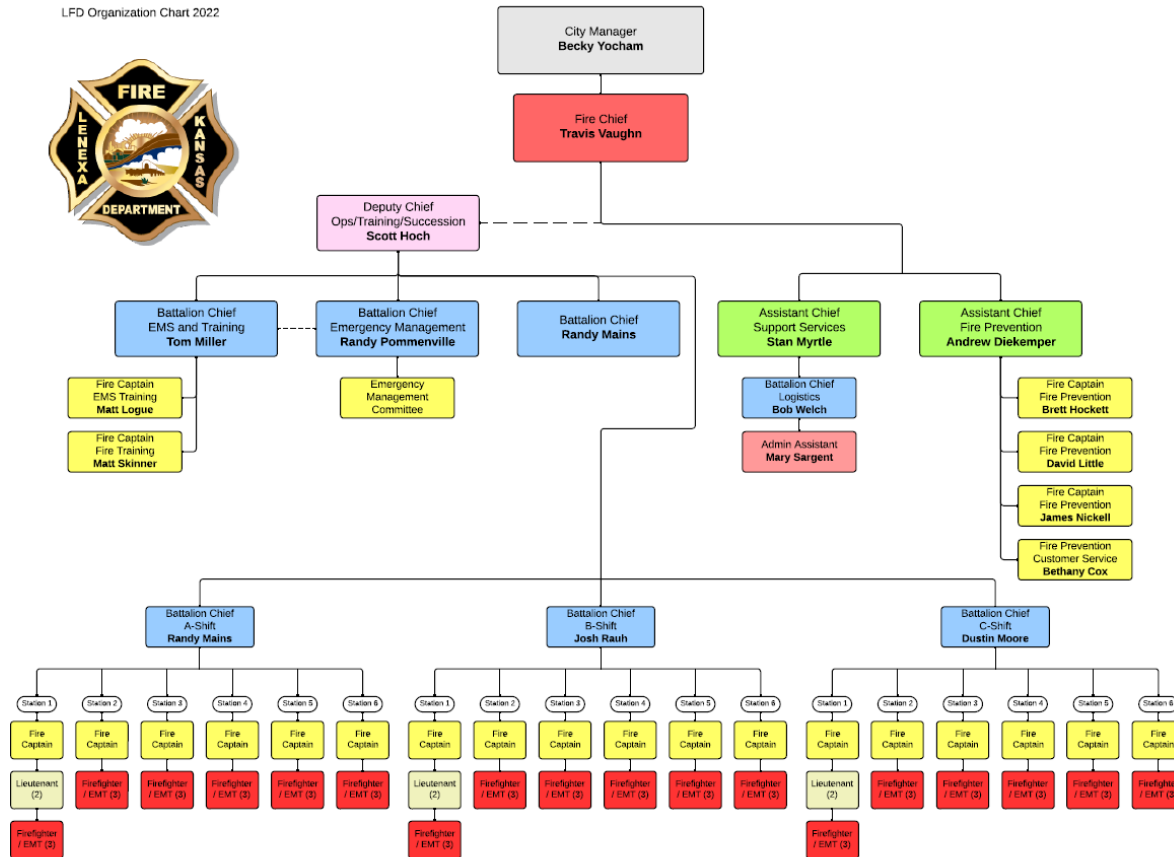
LFD Organization Chart 2022

FIRE
LENEXA
KANSAS
DEPARTMENT

City Manager
Becky Yocham

Fire Chief
Travis Vaughn

Deputy Chief
Ops/Training/Succession
Scott Hoch

Battalion Chief
EMS and Training
Tom Miller

Battalion Chief
Emergency Management
Randy Pommenville

Battalion Chief
Randy Mains

Assistant Chief
Support Services
Stan Myrtle

Assistant Chief
Fire Prevention
Andrew Diekemper

Fire Captain
EMS Training
Matt Logue

Fire Captain
Fire Training
Matt Skinner

Emergency
Management
Committee

Battalion Chief
Logistics
Bob Welch

Admin Assistant
Mary Sargent

Fire Captain
Fire Prevention
Brett Hockett

Fire Captain
Fire Prevention
David Little

Fire Captain
Fire Prevention
James Nickell

Fire Prevention
Customer Service
Bethany Cox

Battalion Chief
A-Shift
Randy Mains

Battalion Chief
B-Shift
Josh Rauh

Battalion Chief
C-Shift
Dustin Moore

Station 1 | Station 2 | Station 3 | Station 4 | Station 5 | Station 6
Fire Captain | Fire Captain | Fire Captain | Fire Captain | Fire Captain | Fire Captain
Lieutenant (2) | Firefighter / EMT (3) | Firefighter / EMT (3) | Firefighter / EMT (3) | Firefighter / EMT (3) | Firefighter / EMT (3)
Firefighter / EMT (3)

Station 1 | Station 2 | Station 3 | Station 4 | Station 5 | Station 6
Fire Captain | Fire Captain | Fire Captain | Fire Captain | Fire Captain | Fire Captain
Lieutenant (2) | Firefighter / EMT (3) | Firefighter / EMT (3) | Firefighter / EMT (3) | Firefighter / EMT (3) | Firefighter / EMT (3)
Firefighter / EMT (3)

Station 1 | Station 2 | Station 3 | Station 4 | Station 5 | Station 6
Fire Captain | Fire Captain | Fire Captain | Fire Captain | Fire Captain | Fire Captain
Lieutenant (2) | Firefighter / EMT (3) | Firefighter / EMT (3) | Firefighter / EMT (3) | Firefighter / EMT (3) | Firefighter / EMT (3)
Firefighter / EMT (3)